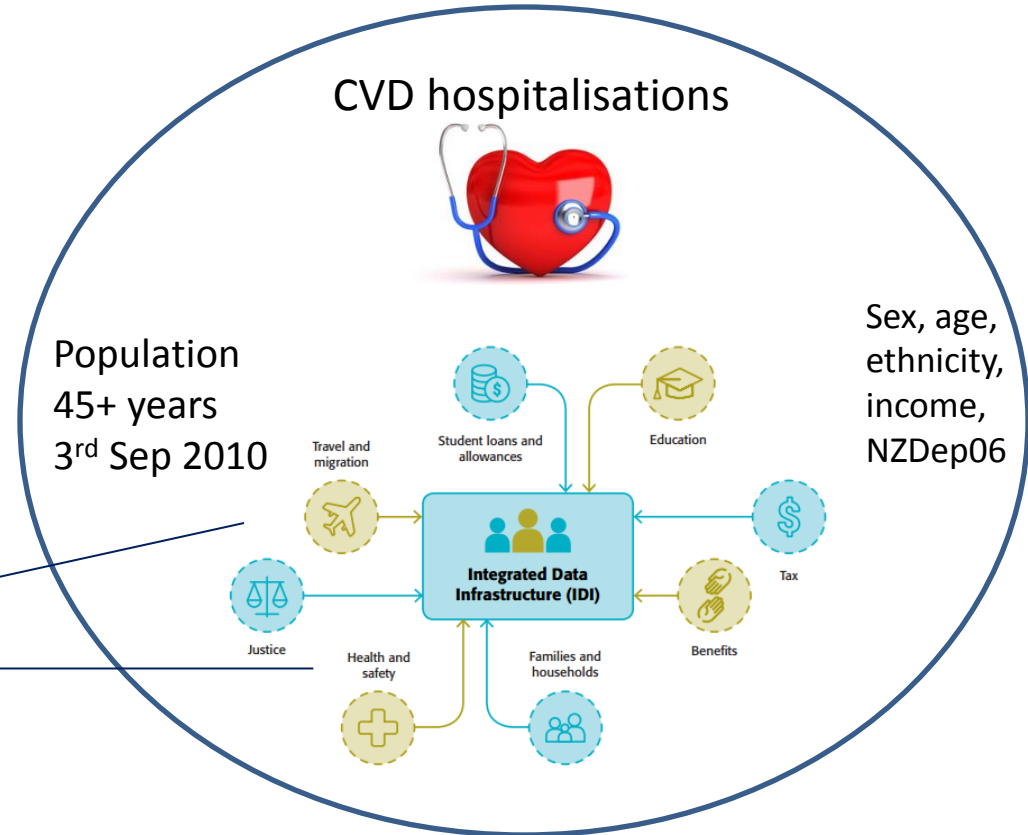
CVD hospitalisations

Population 45+ years 3$^{rd}$ Sep 2010

Sex, age, ethnicity, income, NZDep06

Student loans and allowances

Education

Travel and migration

Integrated Data Infrastructure (IDI)

Tax

Justice

Benefits

Health and safety

Families and households